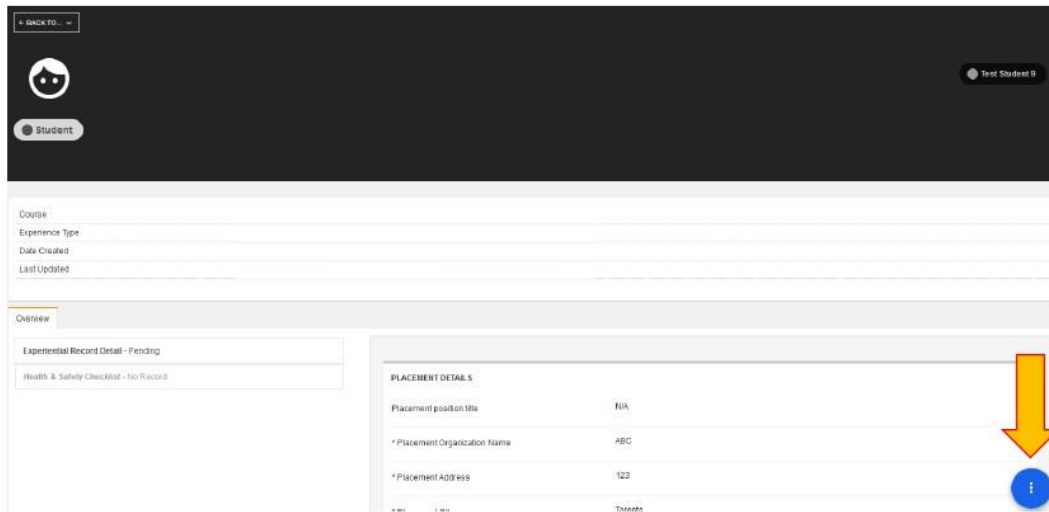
← BACK TO... ⌄

Student

Test Student 9

Course
Experience Type
Date Created
Last Updated

Overview

Experiential Record Detail - Pending
Health & Safety Checklist - No Record

PLACEMENT DETAILS

| | |
|---|---|
| Placement position title | N/A |
| * Placement Organization Name | ABC |
| * Placement Address | 123 |
| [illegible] | Toronto |